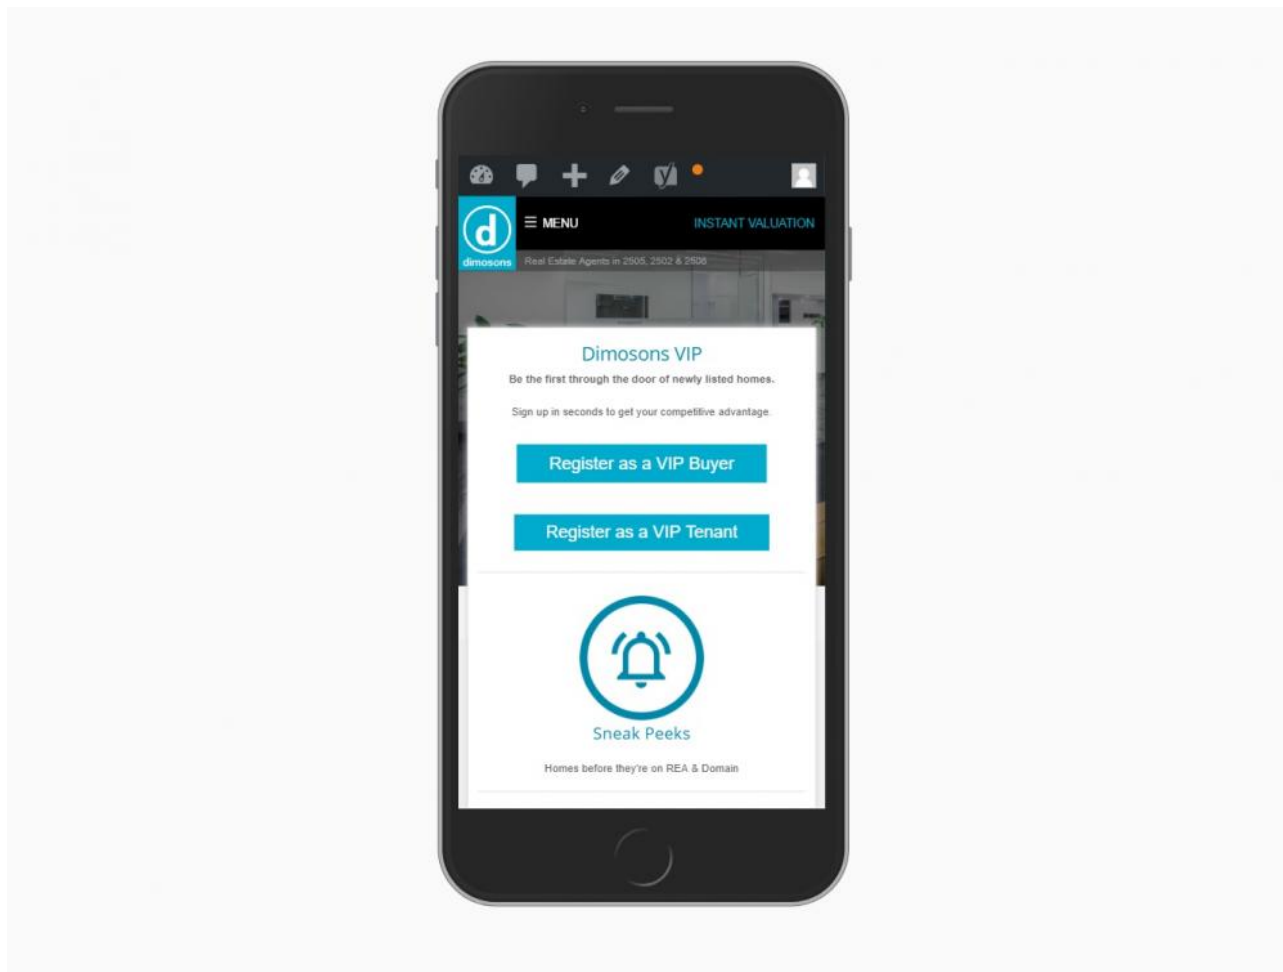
d
dimosons

≡ MENU

INSTANT VALUATION

Real Estate Agents in 2505, 2502 & 2506

Dimosons VIP

Be the first through the door of newly listed homes.

Sign up in seconds to get your competitive advantage.

Register as a VIP Buyer

Register as a VIP Tenant

Sneak Peeks

Homes before they're on REA & Domain